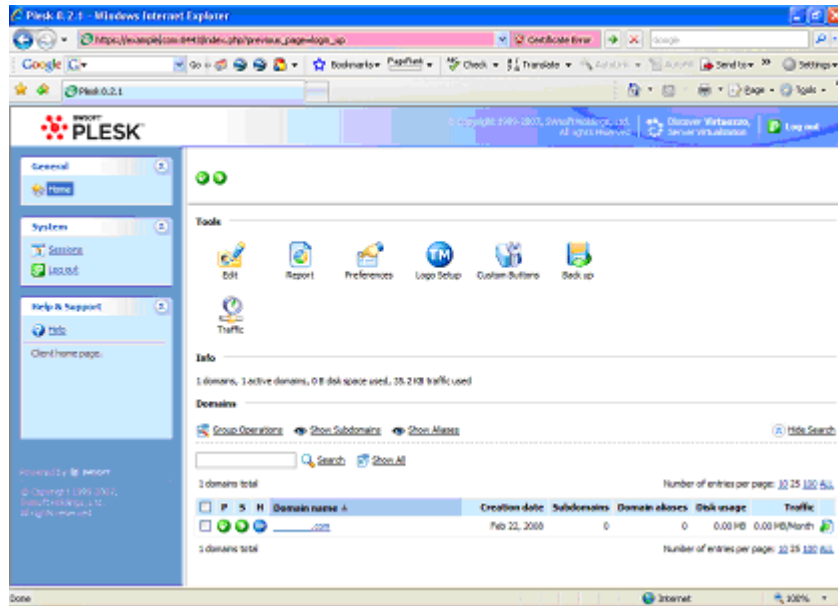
Plesk 8.2.1 - Windows Internet Explorer

https://example.com:8443/index.php?previous_page=login_up

Certificate Error

Google

Google G

Go

Bookmarks

PageRank

Check

Translate

AutoLink

AutoFill

Send to

Settings

Plesk 8.2.1

Page

Tools

SWsoft PLESK

© Copyright 1999-2007, SWsoft Holdings, Ltd. All rights reserved

Discover Virtuozzo, Server Virtualization

Log out

General

Home

System

Sessions

Log out

Help & Support

Help

Client home page.

Powered by SWsoft

© Copyright 1999-2007, SWsoft Holdings, Ltd. All rights reserved

Tools

Edit

Report

Preferences

Logo Setup

Custom Buttons

Back up

Traffic

Info

1 domains, 1 active domains, 0 B disk space used, 35.2 KB traffic used

Domains

Group Operations

Show Subdomains

Show Aliases

Hide Search

Search

Show All

1 domains total

Number of entries per page: 10 25 100 ALL

| | P | S | H | Domain name | Creation date | Subdomains | Domain aliases | Disk usage | Traffic |
|---|---|---|---|---|---|---|---|---|---|
| | | | | .com | Feb 22, 2008 | 0 | 0 | 0.00 MB | 0.00 MB/Month |

1 domains total

Number of entries per page: 10 25 100 ALL

Done

Internet

100%